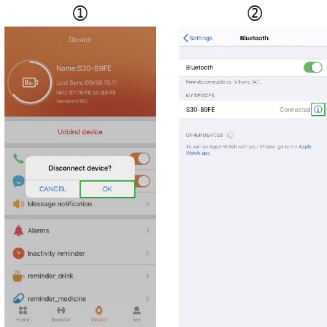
①

Device

Name:S30-B9FE
Last Sync:05/28 15:11
MAC:E7:D8:FE:50:B9:FE
Version:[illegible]

Unbind device

Disconnect device?

CANCEL

OK

Message notification

Alarms

Inactivity reminder

reminder_drink

reminder_medicine

Home

Exercise

Device

Me

②

Settings

Bluetooth

Bluetooth

Now discoverable as "iPhone (4)".

MY DEVICES

S30-B9FE

Connected

OTHER DEVICES

To pair an Apple Watch with your iPhone, go to the Apple Watch app.